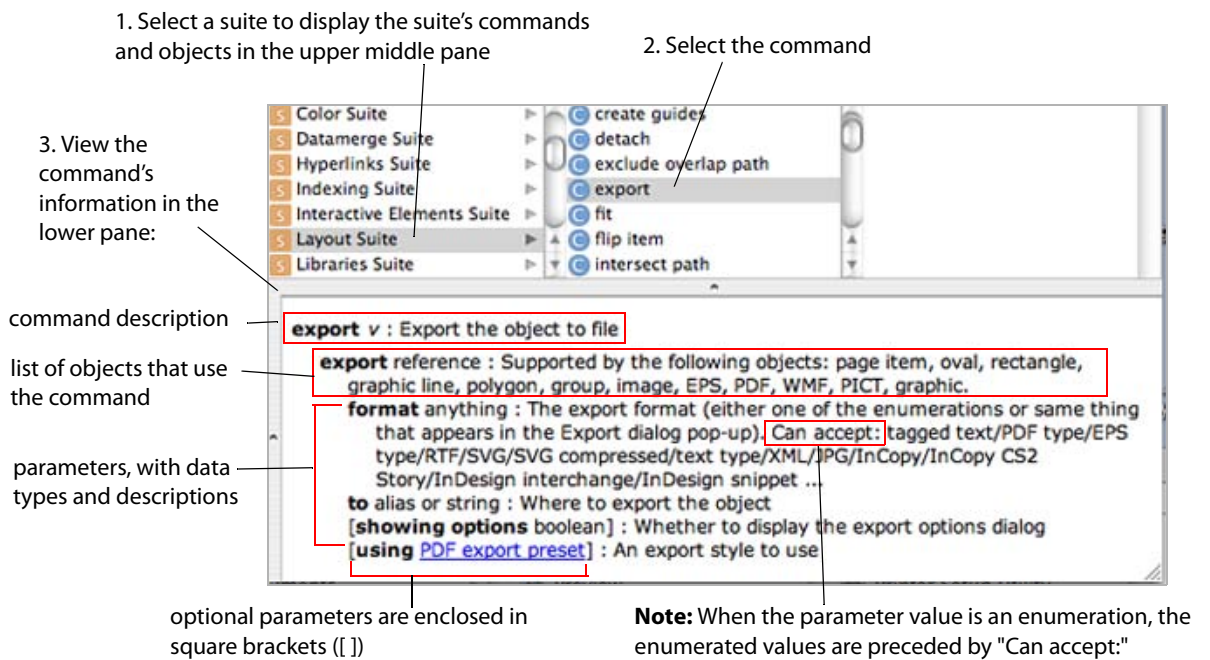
1. Select a suite to display the suite's commands and objects in the upper middle pane

2. Select the command

3. View the command's information in the lower pane:

S Color Suite
S Datamerge Suite
S Hyperlinks Suite
S Indexing Suite
S Interactive Elements Suite
S Layout Suite
S Libraries Suite

C create guides
C detach
C exclude overlap path
C export
C fit
C flip item
C intersect path

command description

export v : Export the object to file

list of objects that use the command

export reference : Supported by the following objects: page item, oval, rectangle, graphic line, polygon, group, image, EPS, PDF, WMF, PICT, graphic.

parameters, with data types and descriptions

format anything : The export format (either one of the enumerations or same thing that appears in the Export dialog pop-up). Can accept: tagged text/PDF type/EPS type/RTF/SVG/SVG compressed/text type/XML/JPG/InCopy/InCopy CS2 Story/InDesign interchange/InDesign snippet ...
to alias or string : Where to export the object
[showing options boolean] : Whether to display the export options dialog
[using PDF export preset] : An export style to use

optional parameters are enclosed in square brackets ([ ])

**Note:** When the parameter value is an enumeration, the enumerated values are preceded by "Can accept:"